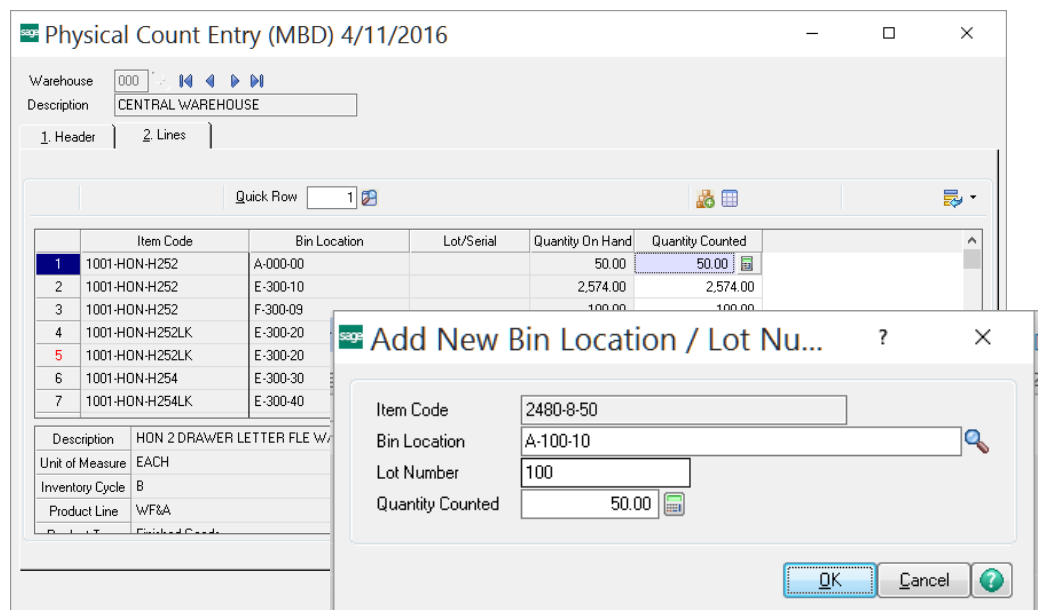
sage Physical Count Entry (MBD) 4/11/2016

Warehouse 000
Description CENTRAL WAREHOUSE

1. Header
2. Lines

Quick Row 1

| | Item Code | Bin Location | Lot/Serial | Quantity On Hand | Quantity Counted |
|---|---|---|---|---|---|
| 1 | 1001-HON-H252 | A-000-00 | | 50.00 | 50.00 |
| 2 | 1001-HON-H252 | E-300-10 | | 2,574.00 | 2,574.00 |
| 3 | 1001-HON-H252 | F-300-09 | | 100.00 | 100.00 |
| 4 | 1001-HON-H252LK | E-300-20 | | | |
| 5 | 1001-HON-H252LK | E-300-20 | | | |
| 6 | 1001-HON-H254 | E-300-30 | | | |
| 7 | 1001-HON-H254LK | E-300-40 | | | |

Description HON 2 DRAWER LETTER FLE W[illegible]
Unit of Measure EACH
Inventory Cycle B
Product Line WF&A
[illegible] Finished Goods

sage Add New Bin Location / Lot Nu...
?

Item Code 2480-8-50
Bin Location A-100-10
Lot Number 100
Quantity Counted 50.00

OK
Cancel